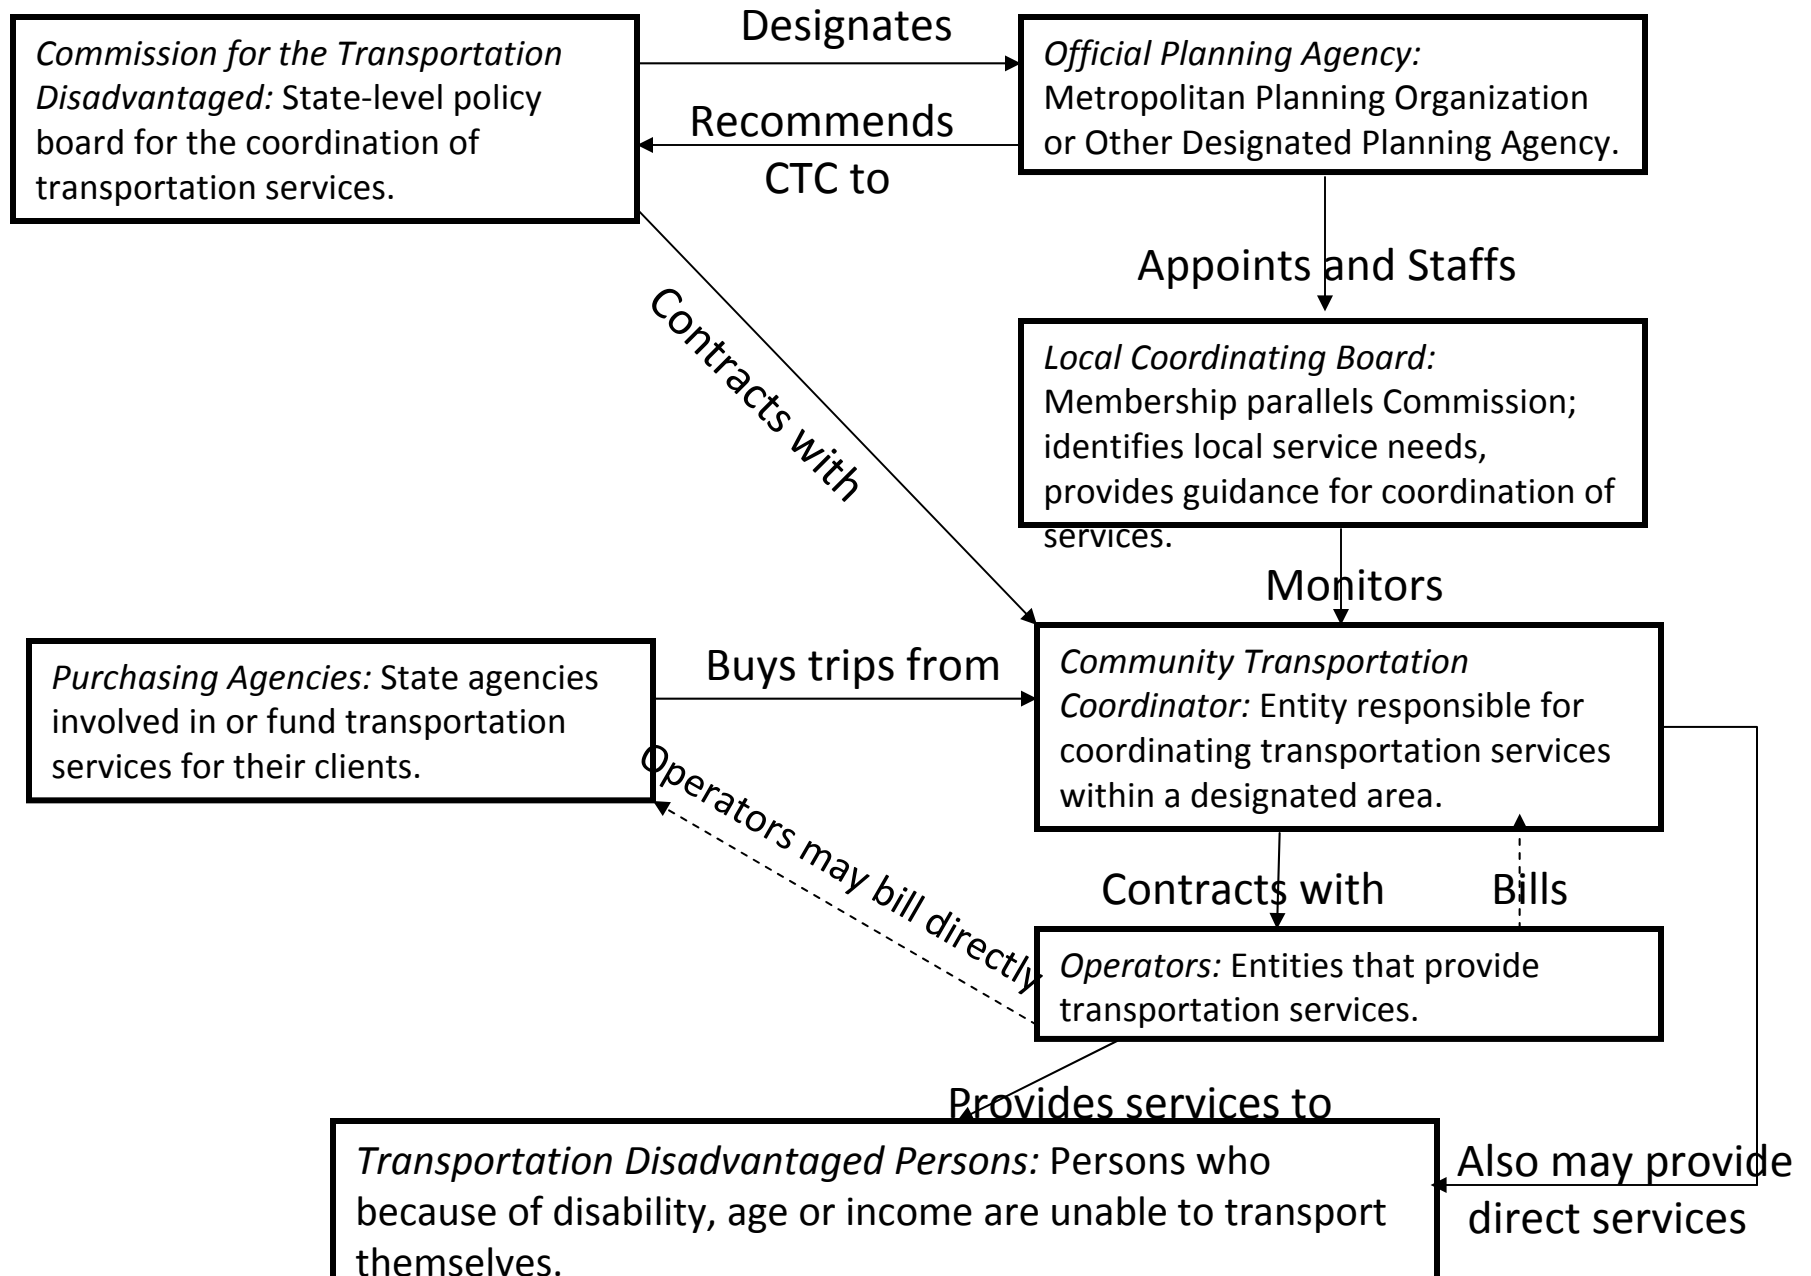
*Commission for the Transportation Disadvantaged:* State-level policy board for the coordination of transportation services.

Designates

Recommends CTC to

*Official Planning Agency:* Metropolitan Planning Organization or Other Designated Planning Agency.

Appoints and Staffs

Contracts with

*Local Coordinating Board:* Membership parallels Commission; identifies local service needs, provides guidance for coordination of services.

Monitors

*Purchasing Agencies:* State agencies involved in or fund transportation services for their clients.

Buys trips from

*Community Transportation Coordinator:* Entity responsible for coordinating transportation services within a designated area.

Operators may bill directly

Contracts with

Bills

*Operators:* Entities that provide transportation services.

Provides services to

*Transportation Disadvantaged Persons:* Persons who because of disability, age or income are unable to transport themselves.

Also may provide direct services